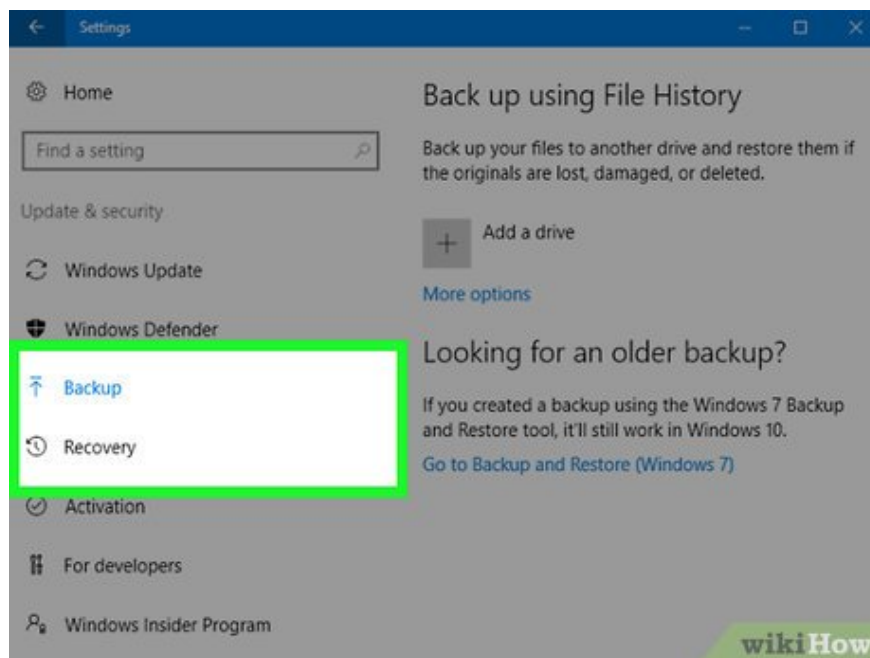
Settings

Home

Find a setting

Update & security

Windows Update

Windows Defender

Backup

Recovery

Activation

For developers

Windows Insider Program

Back up using File History

Back up your files to another drive and restore them if the originals are lost, damaged, or deleted.

Add a drive

More options

Looking for an older backup?

If you created a backup using the Windows 7 Backup and Restore tool, it'll still work in Windows 10.

Go to Backup and Restore (Windows 7)

wikiHow